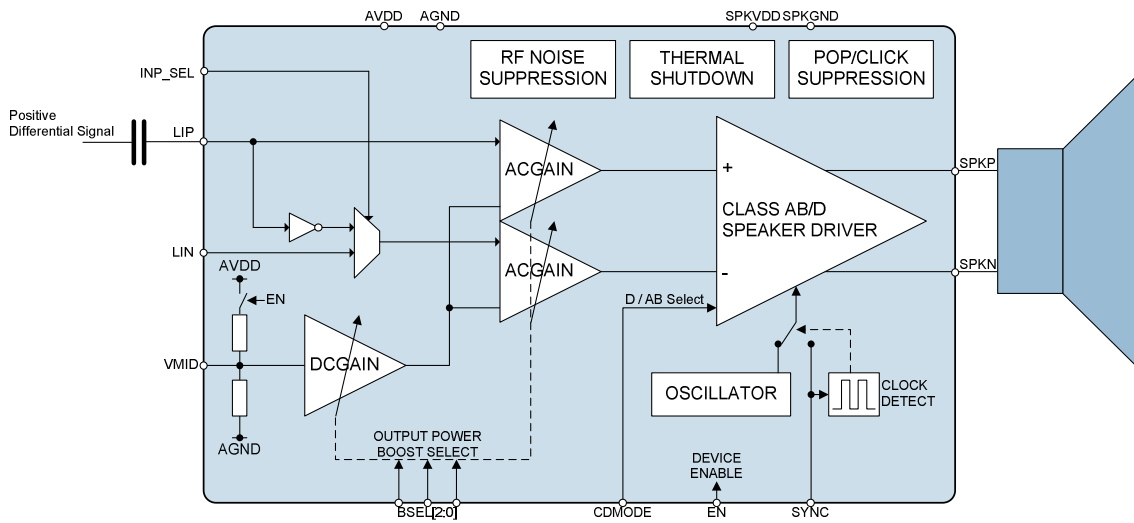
AVDD AGND SPKVDD SPKGND

RF NOISE SUPPRESSION

THERMAL SHUTDOWN

POP/CLICK SUPPRESSION

INP_SEL

Positive Differential Signal

LIP

ACGAIN

+

CLASS AB/D SPEAKER DRIVER

SPKP

LIN

ACGAIN

-

SPKN

AVDD

EN

D / AB Select

VMID

DCGAIN

OSCILLATOR

CLOCK DETECT

AGND

OUTPUT POWER BOOST SELECT

DEVICE ENABLE

BSEL[2:0]

CDMODE

EN

SYNC